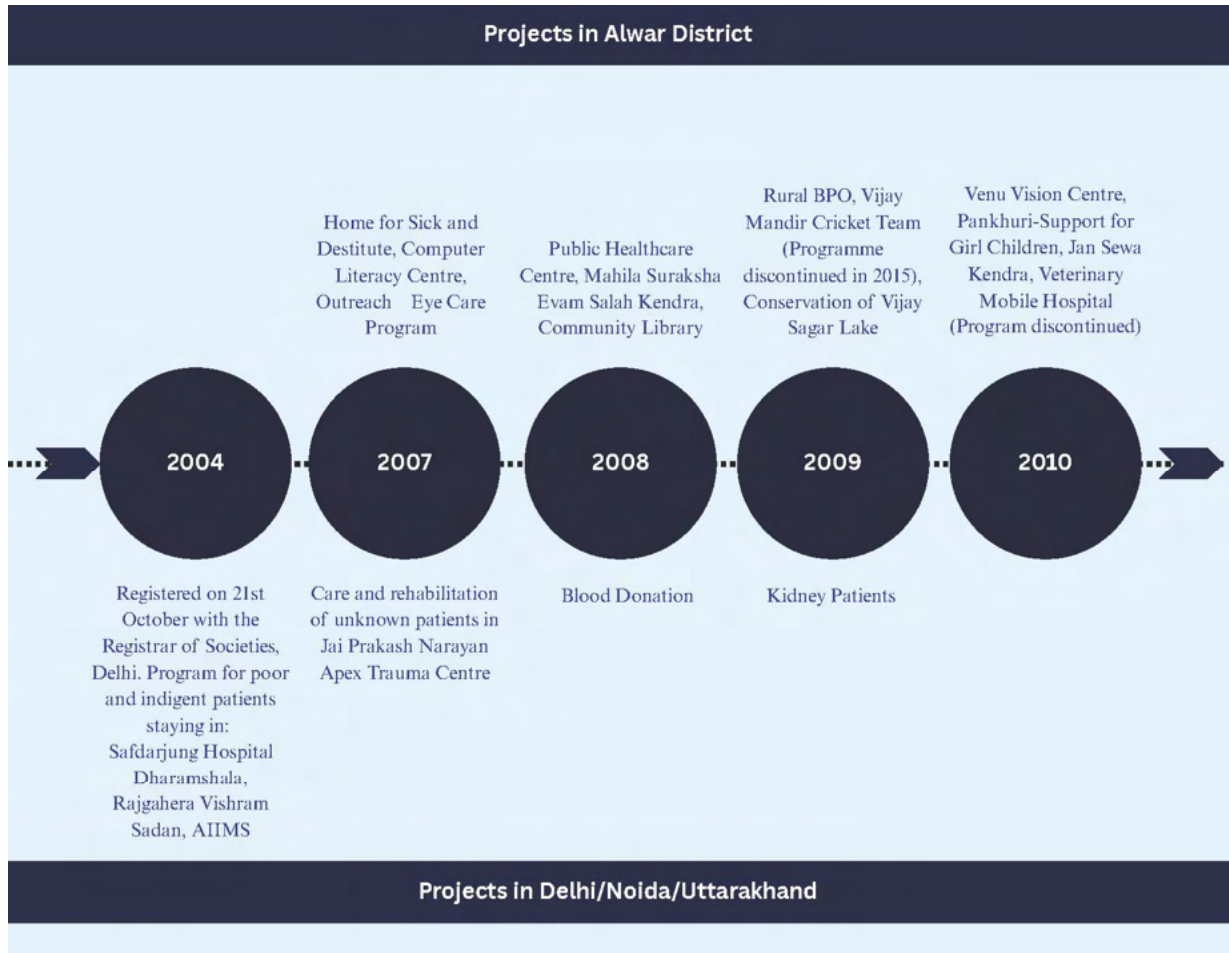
Projects in Alwar District

Home for Sick and Destitute, Computer Literacy Centre, Outreach Eye Care Program

Public Healthcare Centre, Mahila Suraksha Evam Salah Kendra, Community Library

Rural BPO, Vijay Mandir Cricket Team (Programme discontinued in 2015), Conservation of Vijay Sagar Lake

Venu Vision Centre, Pankhuri-Support for Girl Children, Jan Sewa Kendra, Veterinary Mobile Hospital (Program discontinued)

2004

2007

2008

2009

2010

Registered on 21st October with the Registrar of Societies, Delhi. Program for poor and indigent patients staying in: Safdarjung Hospital Dharamshala, Rajgahera Vishram Sadan, AIIMS

Care and rehabilitation of unknown patients in Jai Prakash Narayan Apex Trauma Centre

Blood Donation

Kidney Patients

Projects in Delhi/Noida/Uttarakhand